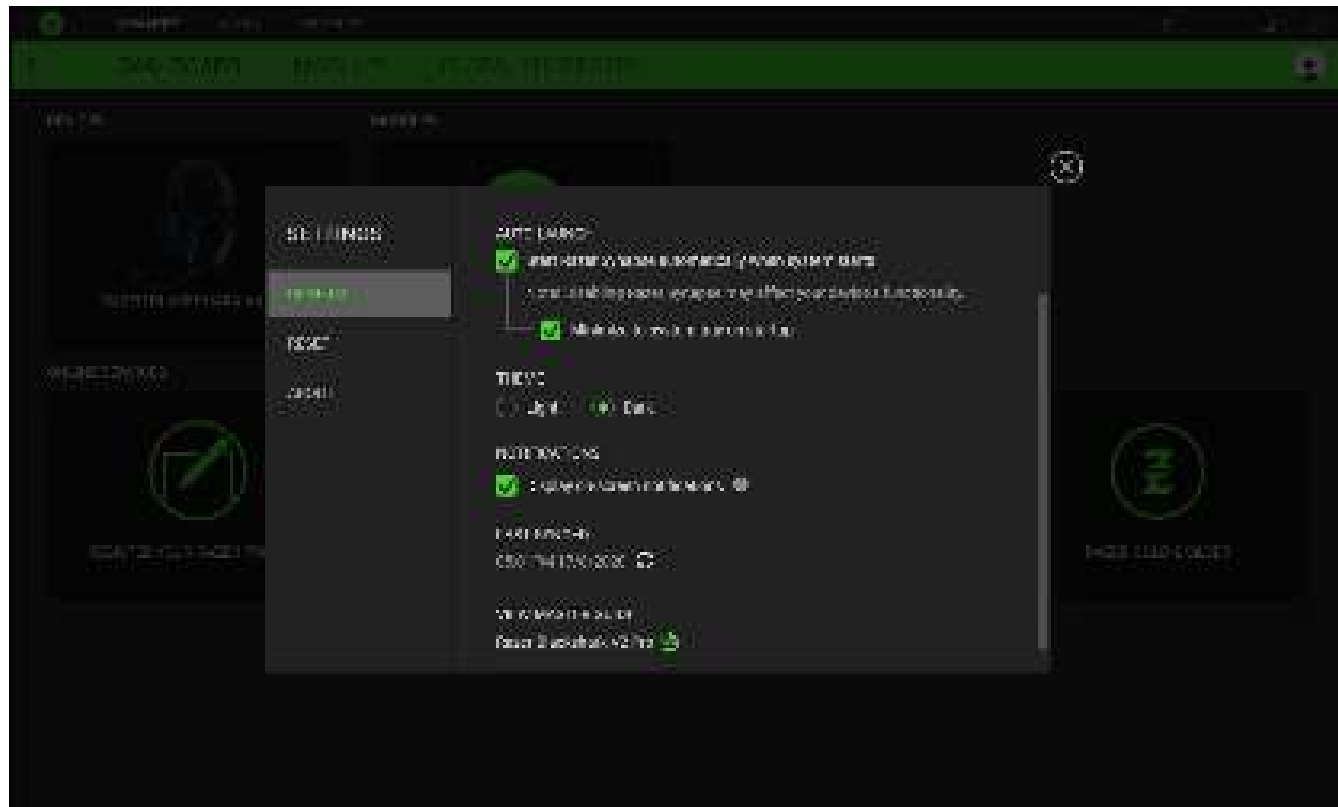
SYNAPSE

DASHBOARD

SETTINGS

GENERAL

RESET

ABOUT

AUTO LAUNCH

Start Razer Synapse automatically when system starts

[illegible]

Minimize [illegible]

THEME

Light Dark

NOTIFICATIONS

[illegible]

LAST SYNCED

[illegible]

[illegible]

Razer Blackshark V2 Pro

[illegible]